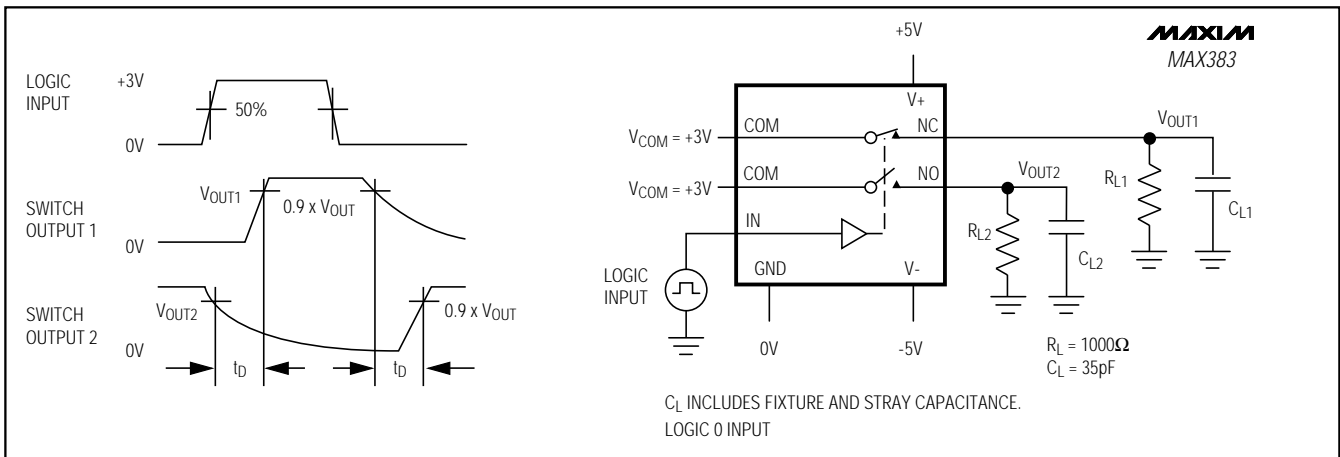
LOGIC INPUT
+3V
50%
0V

SWITCH OUTPUT 1
$V_{OUT1}$
0.9 x $V_{OUT}$
0V

SWITCH OUTPUT 2
$V_{OUT2}$
0.9 x $V_{OUT}$
0V
$t_D$
$t_D$

+5V
MAXIM
MAX383
V+
$V_{COM}$ = +3V
COM
NC
$V_{OUT1}$
$V_{COM}$ = +3V
COM
NO
$V_{OUT2}$
IN
$R_{L1}$
$C_{L1}$
$R_{L2}$
$C_{L2}$
LOGIC INPUT
GND
V-
0V
-5V
$R_L = 1000\Omega$
$C_L$ = 35pF

$C_L$ INCLUDES FIXTURE AND STRAY CAPACITANCE.
LOGIC 0 INPUT